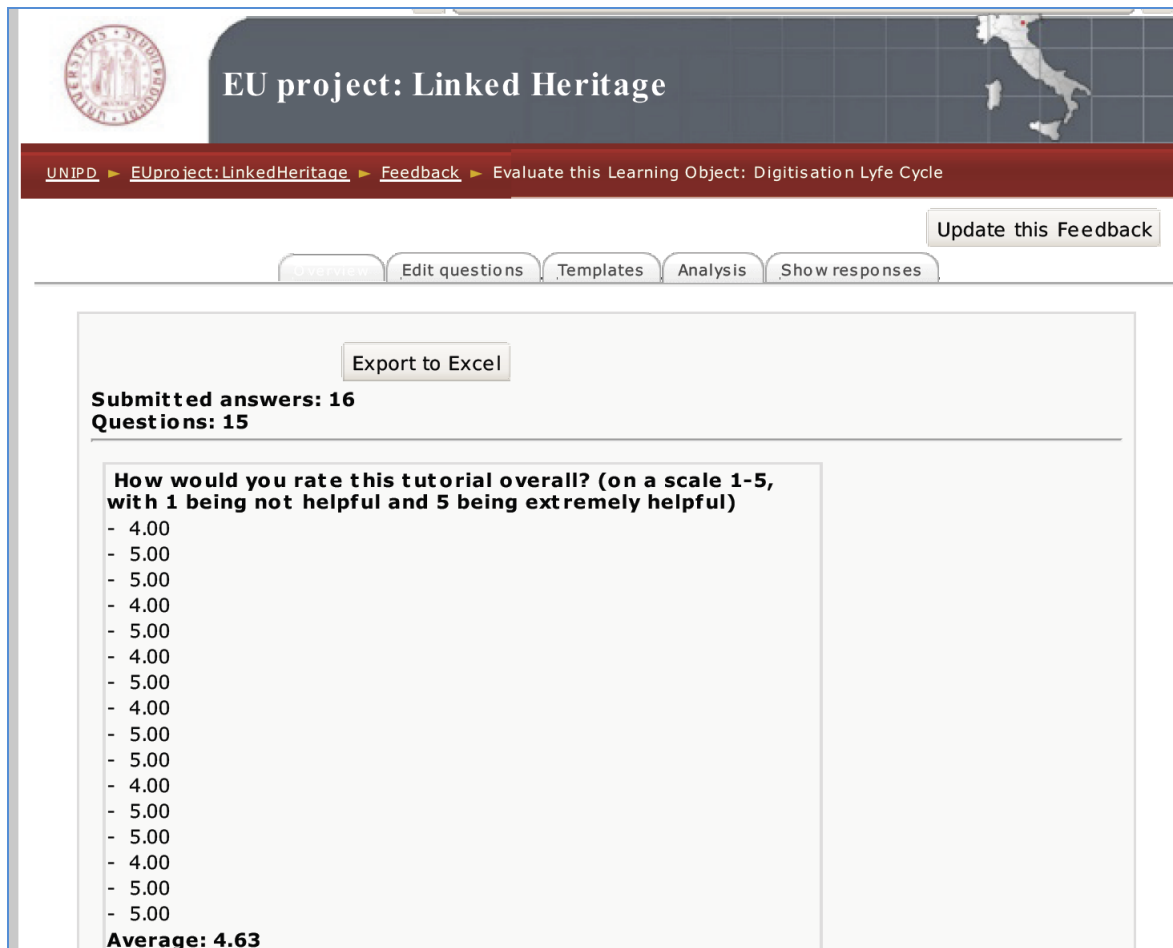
EU project: Linked Heritage

UNIPD ► EUproject:LinkedHeritage ► Feedback ► Evaluate this Learning Object: Digitisation Lyfe Cycle

Update this Feedback

Overview | Edit questions | Templates | Analysis | Show responses

Export to Excel

**Submitted answers: 16**
**Questions: 15**

**How would you rate this tutorial overall? (on a scale 1-5, with 1 being not helpful and 5 being extremely helpful)**
- 4.00
- 5.00
- 5.00
- 4.00
- 5.00
- 4.00
- 5.00
- 4.00
- 5.00
- 5.00
- 4.00
- 5.00
- 5.00
- 4.00
- 5.00
- 5.00
**Average: 4.63**